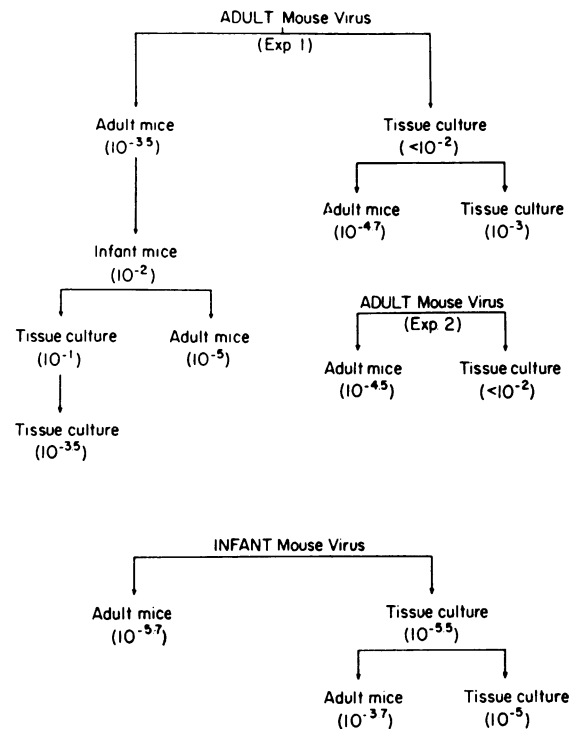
ADULT Mouse Virus
(Exp 1)

Adult mice
($10^{-3.5}$)

Tissue culture
($<10^{-2}$)

Adult mice
($10^{-4.7}$)

Tissue culture
($10^{-3}$)

Infant mice
($10^{-2}$)

Tissue culture
($10^{-1}$)

Adult mice
($10^{-5}$)

Tissue culture
($10^{-3.5}$)

ADULT Mouse Virus
(Exp 2)

Adult mice
($10^{-4.5}$)

Tissue culture
($<10^{-2}$)

INFANT Mouse Virus

Adult mice
($10^{-5.7}$)

Tissue culture
($10^{-5.5}$)

Adult mice
($10^{-3.7}$)

Tissue culture
($10^{-5}$)